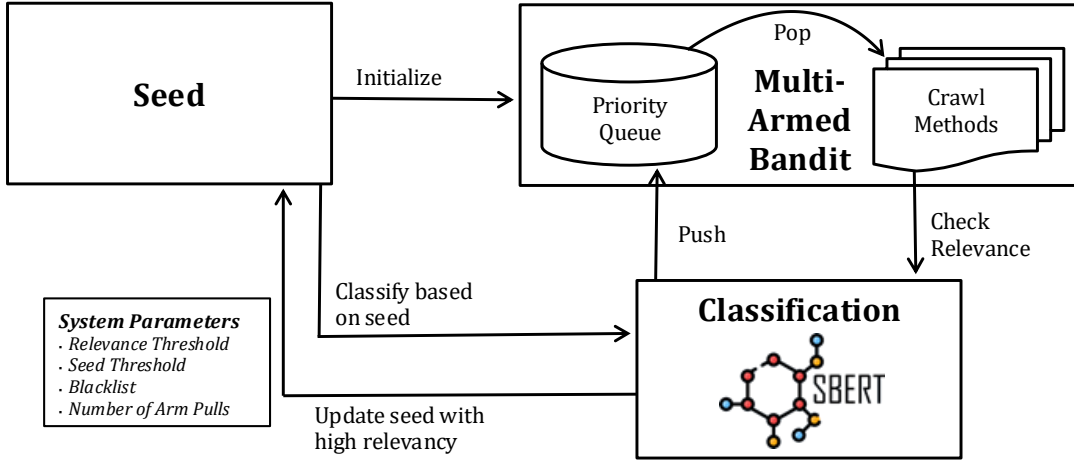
Seed

Initialize

Pop

Priority Queue

Multi-Armed Bandit

Crawl Methods

Push

Check Relevance

Classify based on seed

Classification

SBERT

System Parameters
- Relevance Threshold
- Seed Threshold
- Blacklist
- Number of Arm Pulls

Update seed with high relevancy